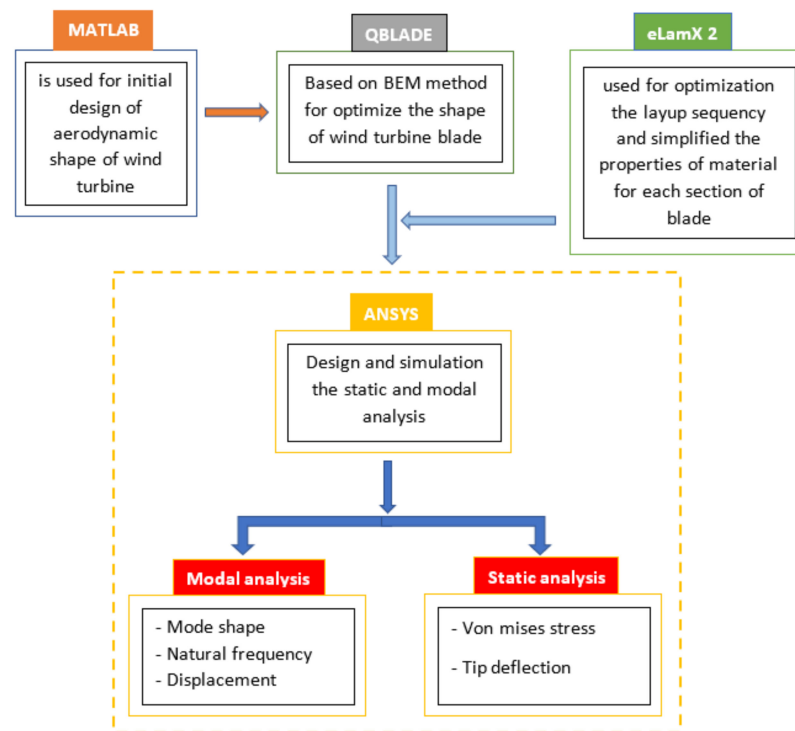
MATLAB

is used for initial design of aerodynamic shape of wind turbine

QBLADE

Based on BEM method for optimize the shape of wind turbine blade

eLamX 2

used for optimization the layup sequency and simplified the properties of material for each section of blade

ANSYS

Design and simulation the static and modal analysis

Modal analysis

- Mode shape
- Natural frequency
- Displacement

Static analysis

- Von mises stress
- Tip deflection